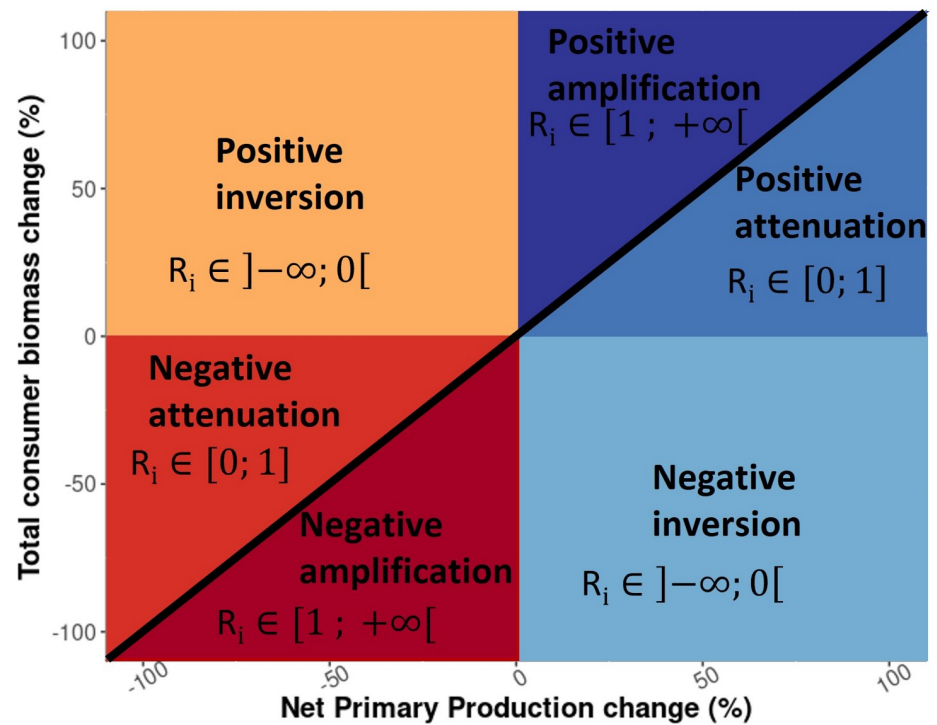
Positive amplification

$R_i \in [1 ; +\infty[$

Positive inversion

$R_i \in ]-\infty; 0[$

Positive attenuation

$R_i \in [0; 1]$

Negative attenuation

$R_i \in [0; 1]$

Negative amplification

$R_i \in [1 ; +\infty[$

Negative inversion

$R_i \in ]-\infty; 0[$

100
50
0
-50
-100

Total consumer biomass change (%)

-100
-50
0
50
100

Net Primary Production change (%)